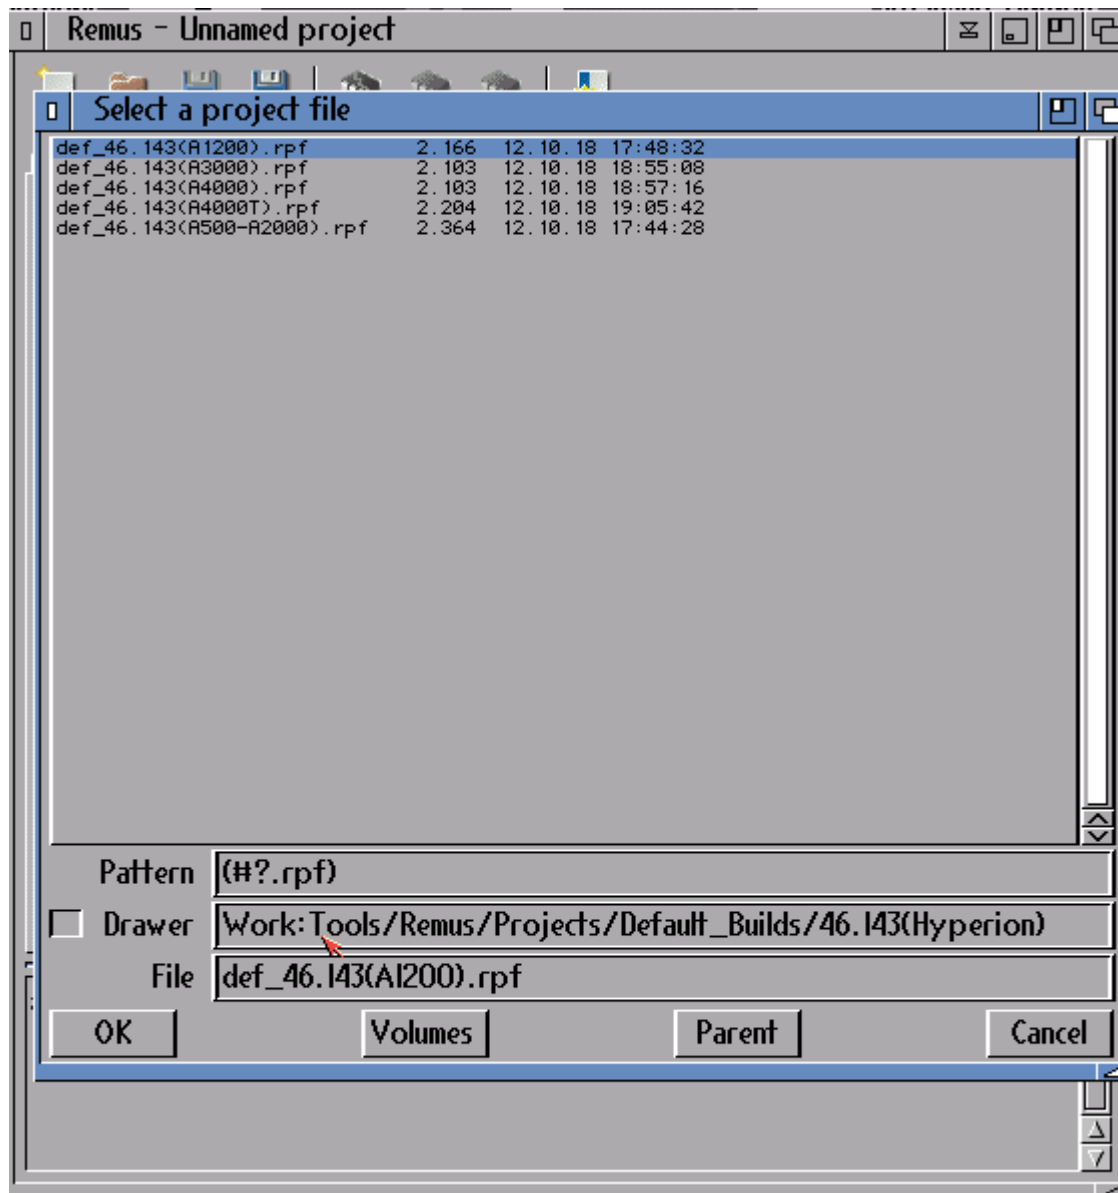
Remus - Unnamed project

Select a project file

| | | | |
|---|---|---|---|
| def_46.143(A1200).rpf | 2.166 | 12.10.18 | 17:48:32 |
| def_46.143(A3000).rpf | 2.103 | 12.10.18 | 18:55:08 |
| def_46.143(A4000).rpf | 2.103 | 12.10.18 | 18:57:16 |
| def_46.143(A4000T).rpf | 2.204 | 12.10.18 | 19:05:42 |
| def_46.143(A500-A2000).rpf | 2.364 | 12.10.18 | 17:44:28 |

Pattern (#?.rpf)

Drawer Work:Tools/Remus/Projects/Default_Builds/46.143(Hyperion)

File def_46.143(A1200).rpf

OK Volumes Parent Cancel